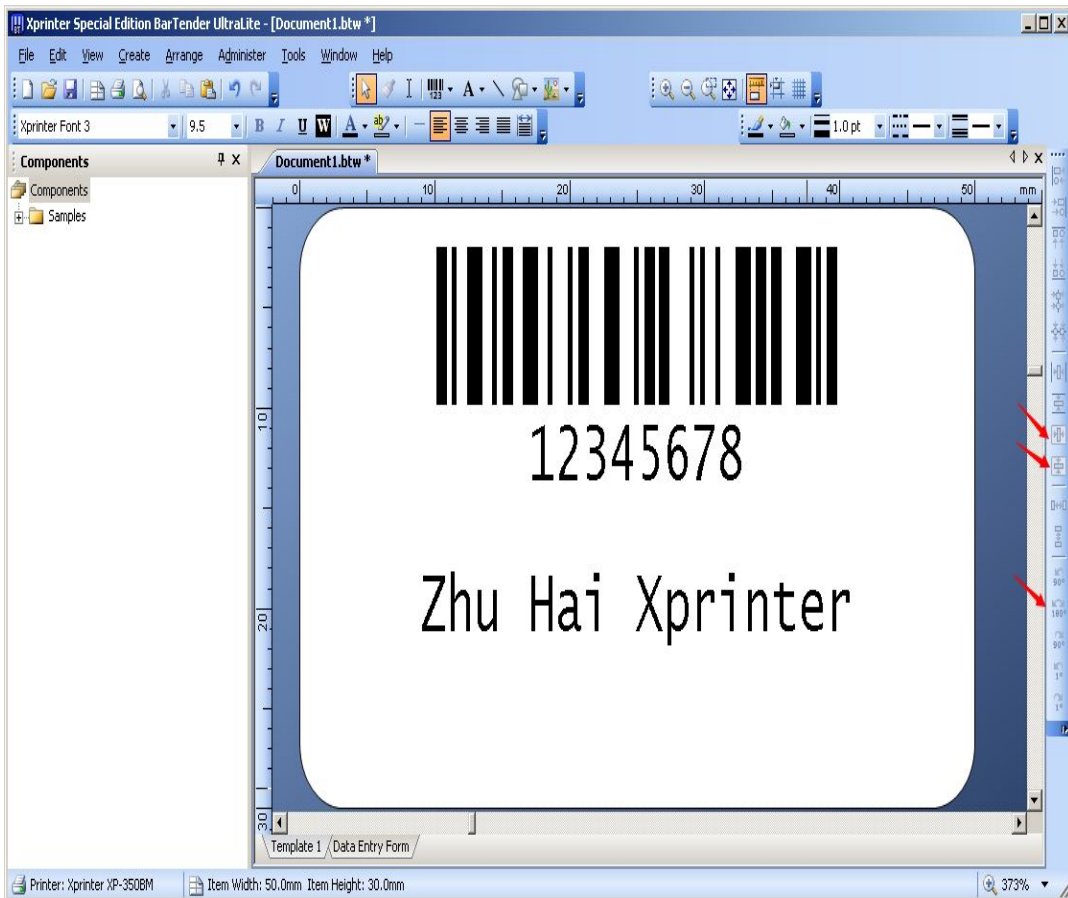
Xprinter Special Edition BarTender UltraLite - [Document1.btw *]

File Edit View Create Arrange Administer Tools Window Help

Xprinter Font 3 9.5 B I U W A 1.0 pt

Components
Components
Samples

Document1.btw *

0 10 20 30 40 50 mm

10
20
30

12345678

Zhu Hai Xprinter

Template 1 Data Entry Form

Printer: Xprinter XP-350BM Item Width: 50.0mm Item Height: 30.0mm 373%